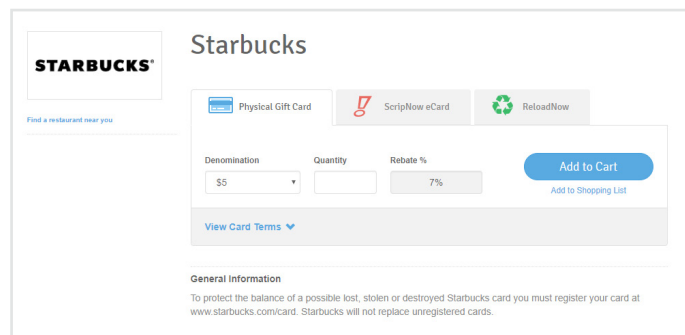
STARBUCKS®

Find a restaurant near you

Starbucks

Physical Gift Card

ScripNow eCard

ReloadNow

Denomination
$5

Quantity

Rebate %
7%

Add to Cart

Add to Shopping List

View Card Terms

General Information

To protect the balance of a possible lost, stolen or destroyed Starbucks card you must register your card at www.starbucks.com/card. Starbucks will not replace unregistered cards.